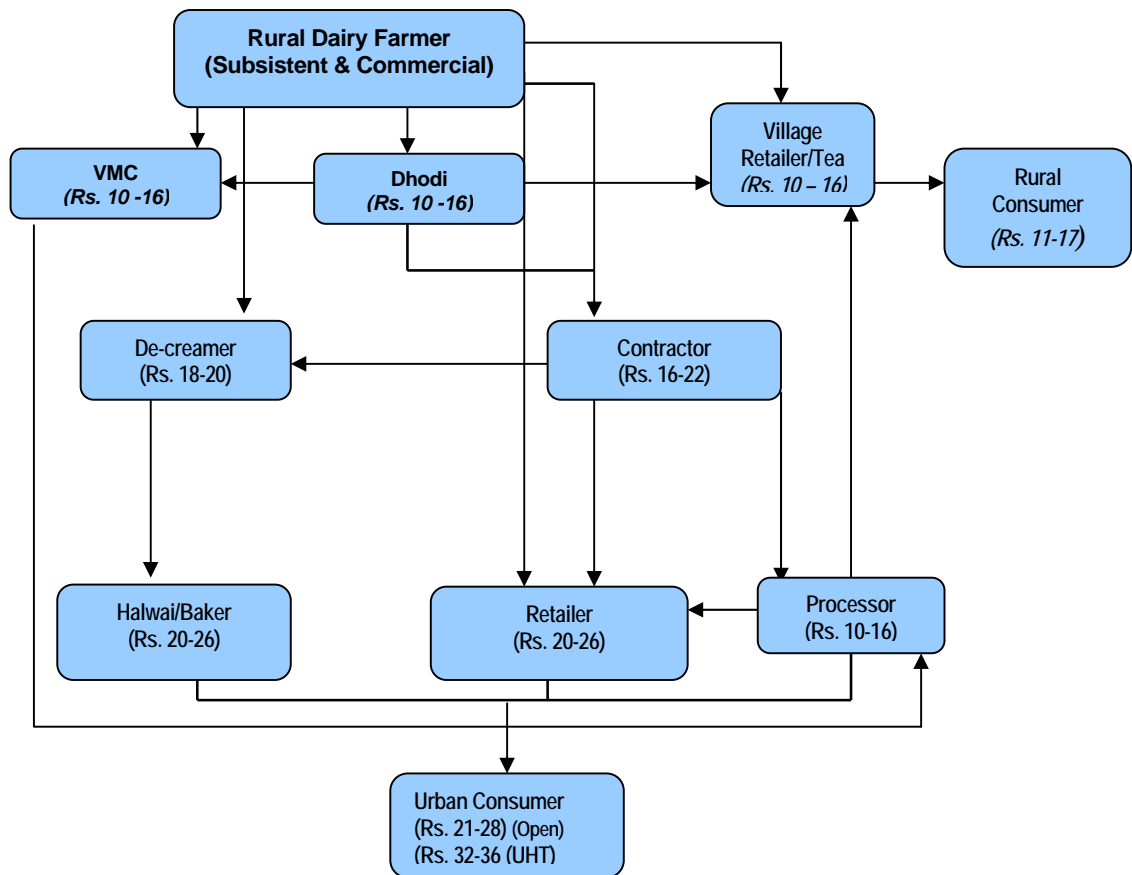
Rural Dairy Farmer
(Subsistent & Commercial)

VMC
(Rs. 10 -16)

Dhodi
(Rs. 10 -16)

Village Retailer/Tea
(Rs. 10 – 16)

Rural Consumer
(Rs. 11-17)

De-creamer
(Rs. 18-20)

Contractor
(Rs. 16-22)

Halwai/Baker
(Rs. 20-26)

Retailer
(Rs. 20-26)

Processor
(Rs. 10-16)

Urban Consumer
(Rs. 21-28) (Open)
(Rs. 32-36 (UHT)